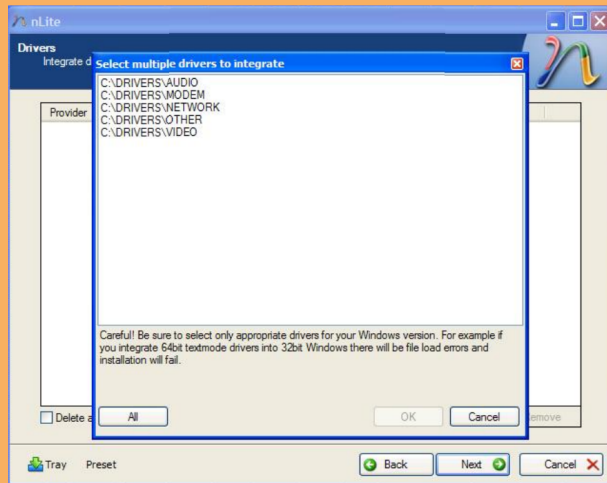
nLite

Drivers
Integrate d

Select multiple drivers to integrate

C:\DRIVERS\AUDIO
C:\DRIVERS\MODEM
C:\DRIVERS\NETWORK
C:\DRIVERS\OTHER
C:\DRIVERS\VIDEO

Provider

Careful! Be sure to select only appropriate drivers for your Windows version. For example if you integrate 64bit textmode drivers into 32bit Windows there will be file load errors and installation will fail.

All

OK

Cancel

Delete a

emove

Tray

Preset

Back

Next

Cancel